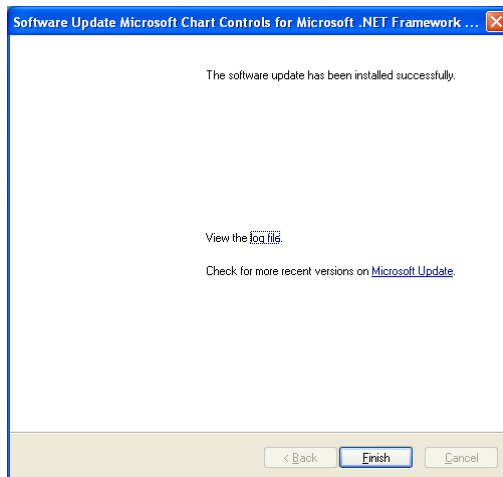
Software Update Microsoft Chart Controls for Microsoft .NET Framework ...

The software update has been installed successfully.

View the log file.

Check for more recent versions on Microsoft Update.

< Back

Finish

Cancel